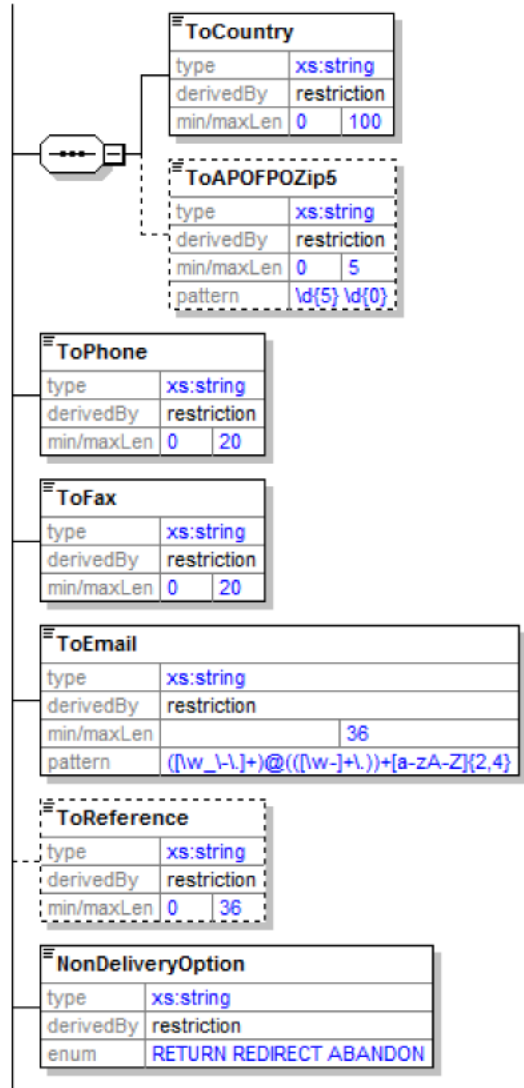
ToCountry

| type | xs:string | |
|---|---|---|
| derivedBy | restriction | |
| min/maxLen | 0 | 100 |

ToAPOFPOZip5

| type | xs:string | |
|---|---|---|
| derivedBy | restriction | |
| min/maxLen | 0 | 5 |
| pattern | \d{5} \d{0} | |

ToPhone

| type | xs:string | |
|---|---|---|
| derivedBy | restriction | |
| min/maxLen | 0 | 20 |

ToFax

| type | xs:string | |
|---|---|---|
| derivedBy | restriction | |
| min/maxLen | 0 | 20 |

ToEmail

| type | xs:string | |
|---|---|---|
| derivedBy | restriction | |
| min/maxLen | | 36 |
| pattern | ([\w_\-\.]+)@(([\w-]+\.))+[a-zA-Z]{2,4} | |

ToReference

| type | xs:string | |
|---|---|---|
| derivedBy | restriction | |
| min/maxLen | 0 | 36 |

NonDeliveryOption

| type | xs:string |
|---|---|
| derivedBy | restriction |
| enum | RETURN REDIRECT ABANDON |